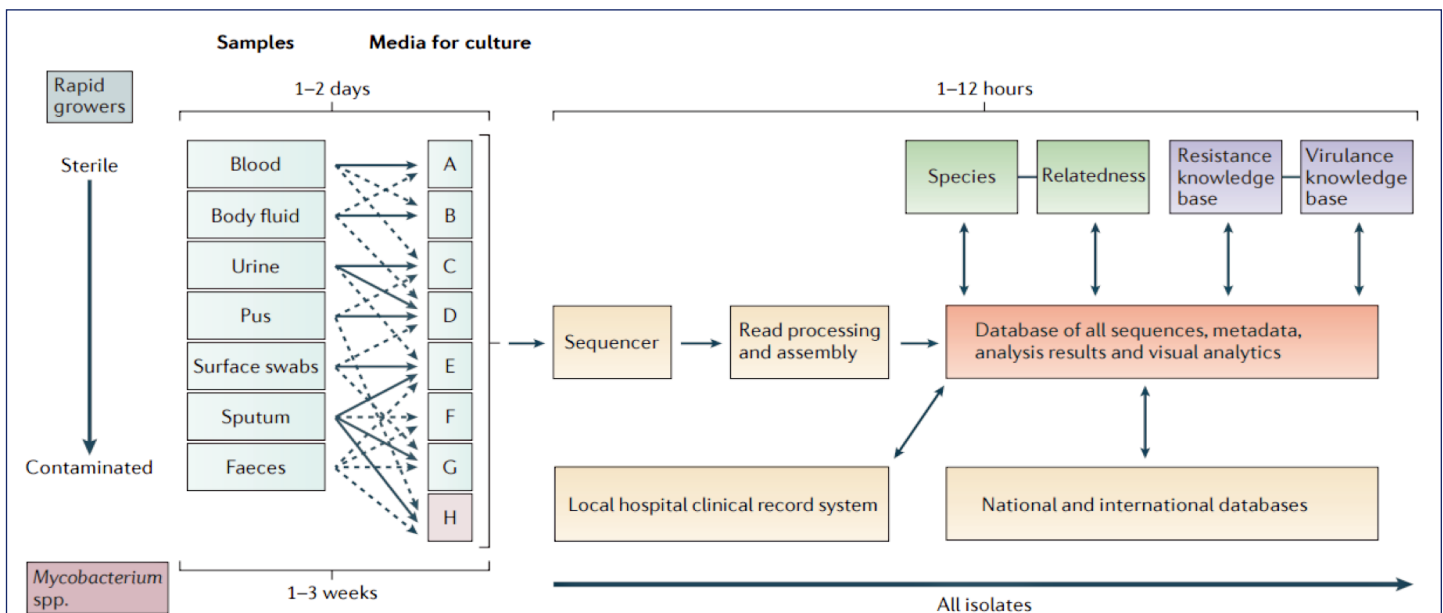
Samples

Media for culture

Rapid growers

1–2 days

1–12 hours

Sterile

Blood

Body fluid

Urine

Pus

Surface swabs

Sputum

Faeces

Contaminated

A

B

C

D

E

F

G

H

Species

Relatedness

Resistance knowledge base

Virulance knowledge base

Sequencer

Read processing and assembly

Database of all sequences, metadata, analysis results and visual analytics

Local hospital clinical record system

National and international databases

*Mycobacterium* spp.

1–3 weeks

All isolates